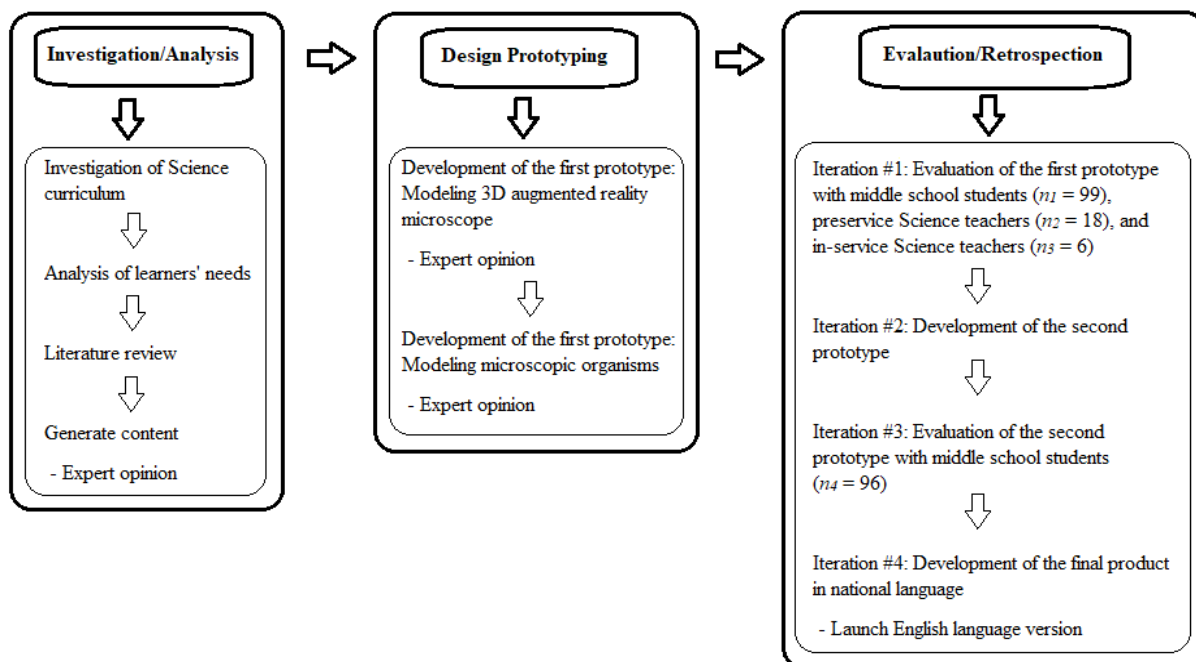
Investigation/Analysis

Investigation of Science curriculum

Analysis of learners' needs

Literature review

Generate content

- Expert opinion

Design Prototyping

Development of the first prototype: Modeling 3D augmented reality microscope

- Expert opinion

Development of the first prototype: Modeling microscopic organisms

- Expert opinion

Evalaution/Retrospection

Iteration #1: Evaluation of the first prototype with middle school students ($n_1$ = 99), preservice Science teachers ($n_2$ = 18), and in-service Science teachers ($n_3$ = 6)

Iteration #2: Development of the second prototype

Iteration #3: Evaluation of the second prototype with middle school students ($n_4$ = 96)

Iteration #4: Development of the final product in national language

- Launch English language version